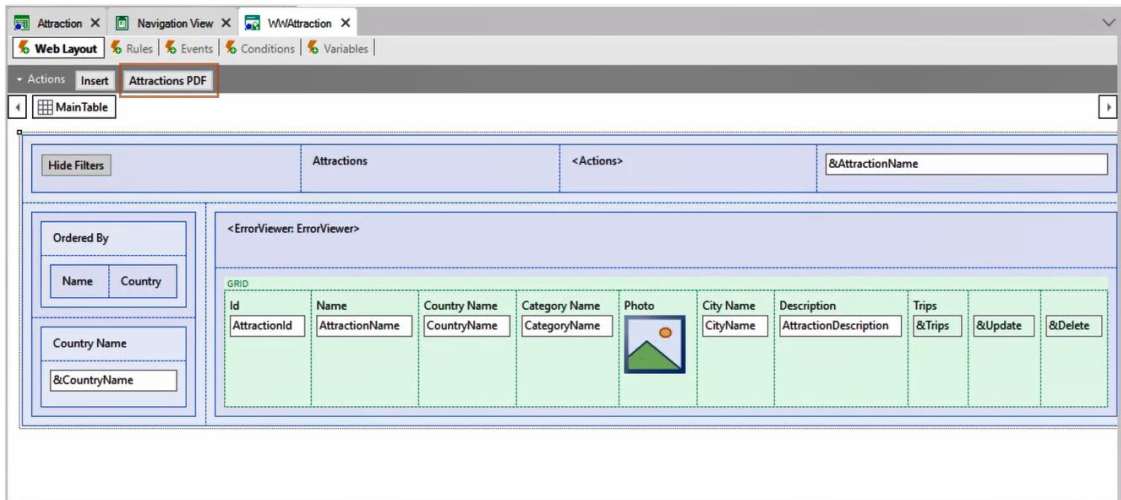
Attraction ✕ Navigation View ✕ WWAttraction ✕

Web Layout | Rules | Events | Conditions | Variables

Actions Insert Attractions PDF

MainTable

Hide Filters | Attractions | <Actions> | &AttractionName

Ordered By

Name | Country

Country Name

&CountryName

<ErrorViewer: ErrorViewer>

GRID

| Id | Name | Country Name | Category Name | Photo | City Name | Description | Trips | | |
|---|---|---|---|---|---|---|---|---|---|
| AttractionId | AttractionName | CountryName | CategoryName | | CityName | AttractionDescription | &Trips | &Update | &Delete |